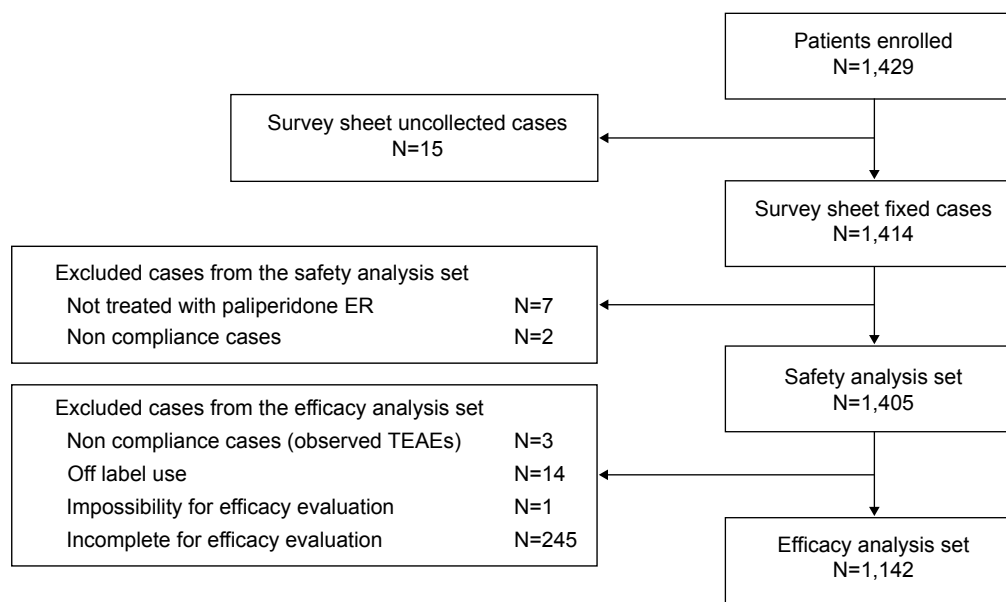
Patients enrolled
N=1,429

Survey sheet uncollected cases
N=15

Survey sheet fixed cases
N=1,414

Excluded cases from the safety analysis set
Not treated with paliperidone ER N=7
Non compliance cases N=2

Safety analysis set
N=1,405

Excluded cases from the efficacy analysis set
Non compliance cases (observed TEAEs) N=3
Off label use N=14
Impossibility for efficacy evaluation N=1
Incomplete for efficacy evaluation N=245

Efficacy analysis set
N=1,142